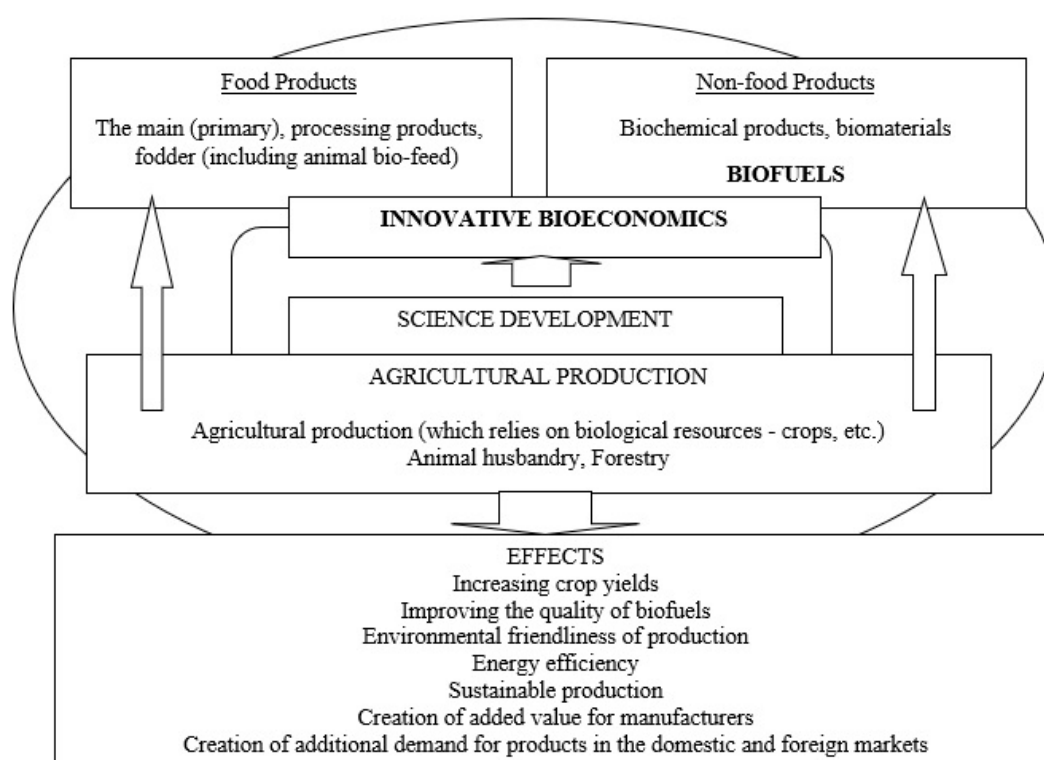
Food Products

The main (primary), processing products, fodder (including animal bio-feed)

Non-food Products

Biochemical products, biomaterials

BIOFUELS

INNOVATIVE BIOECONOMICS

SCIENCE DEVELOPMENT

AGRICULTURAL PRODUCTION

Agricultural production (which relies on biological resources - crops, etc.)
Animal husbandry, Forestry

EFFECTS
Increasing crop yields
Improving the quality of biofuels
Environmental friendliness of production
Energy efficiency
Sustainable production
Creation of added value for manufacturers
Creation of additional demand for products in the domestic and foreign markets